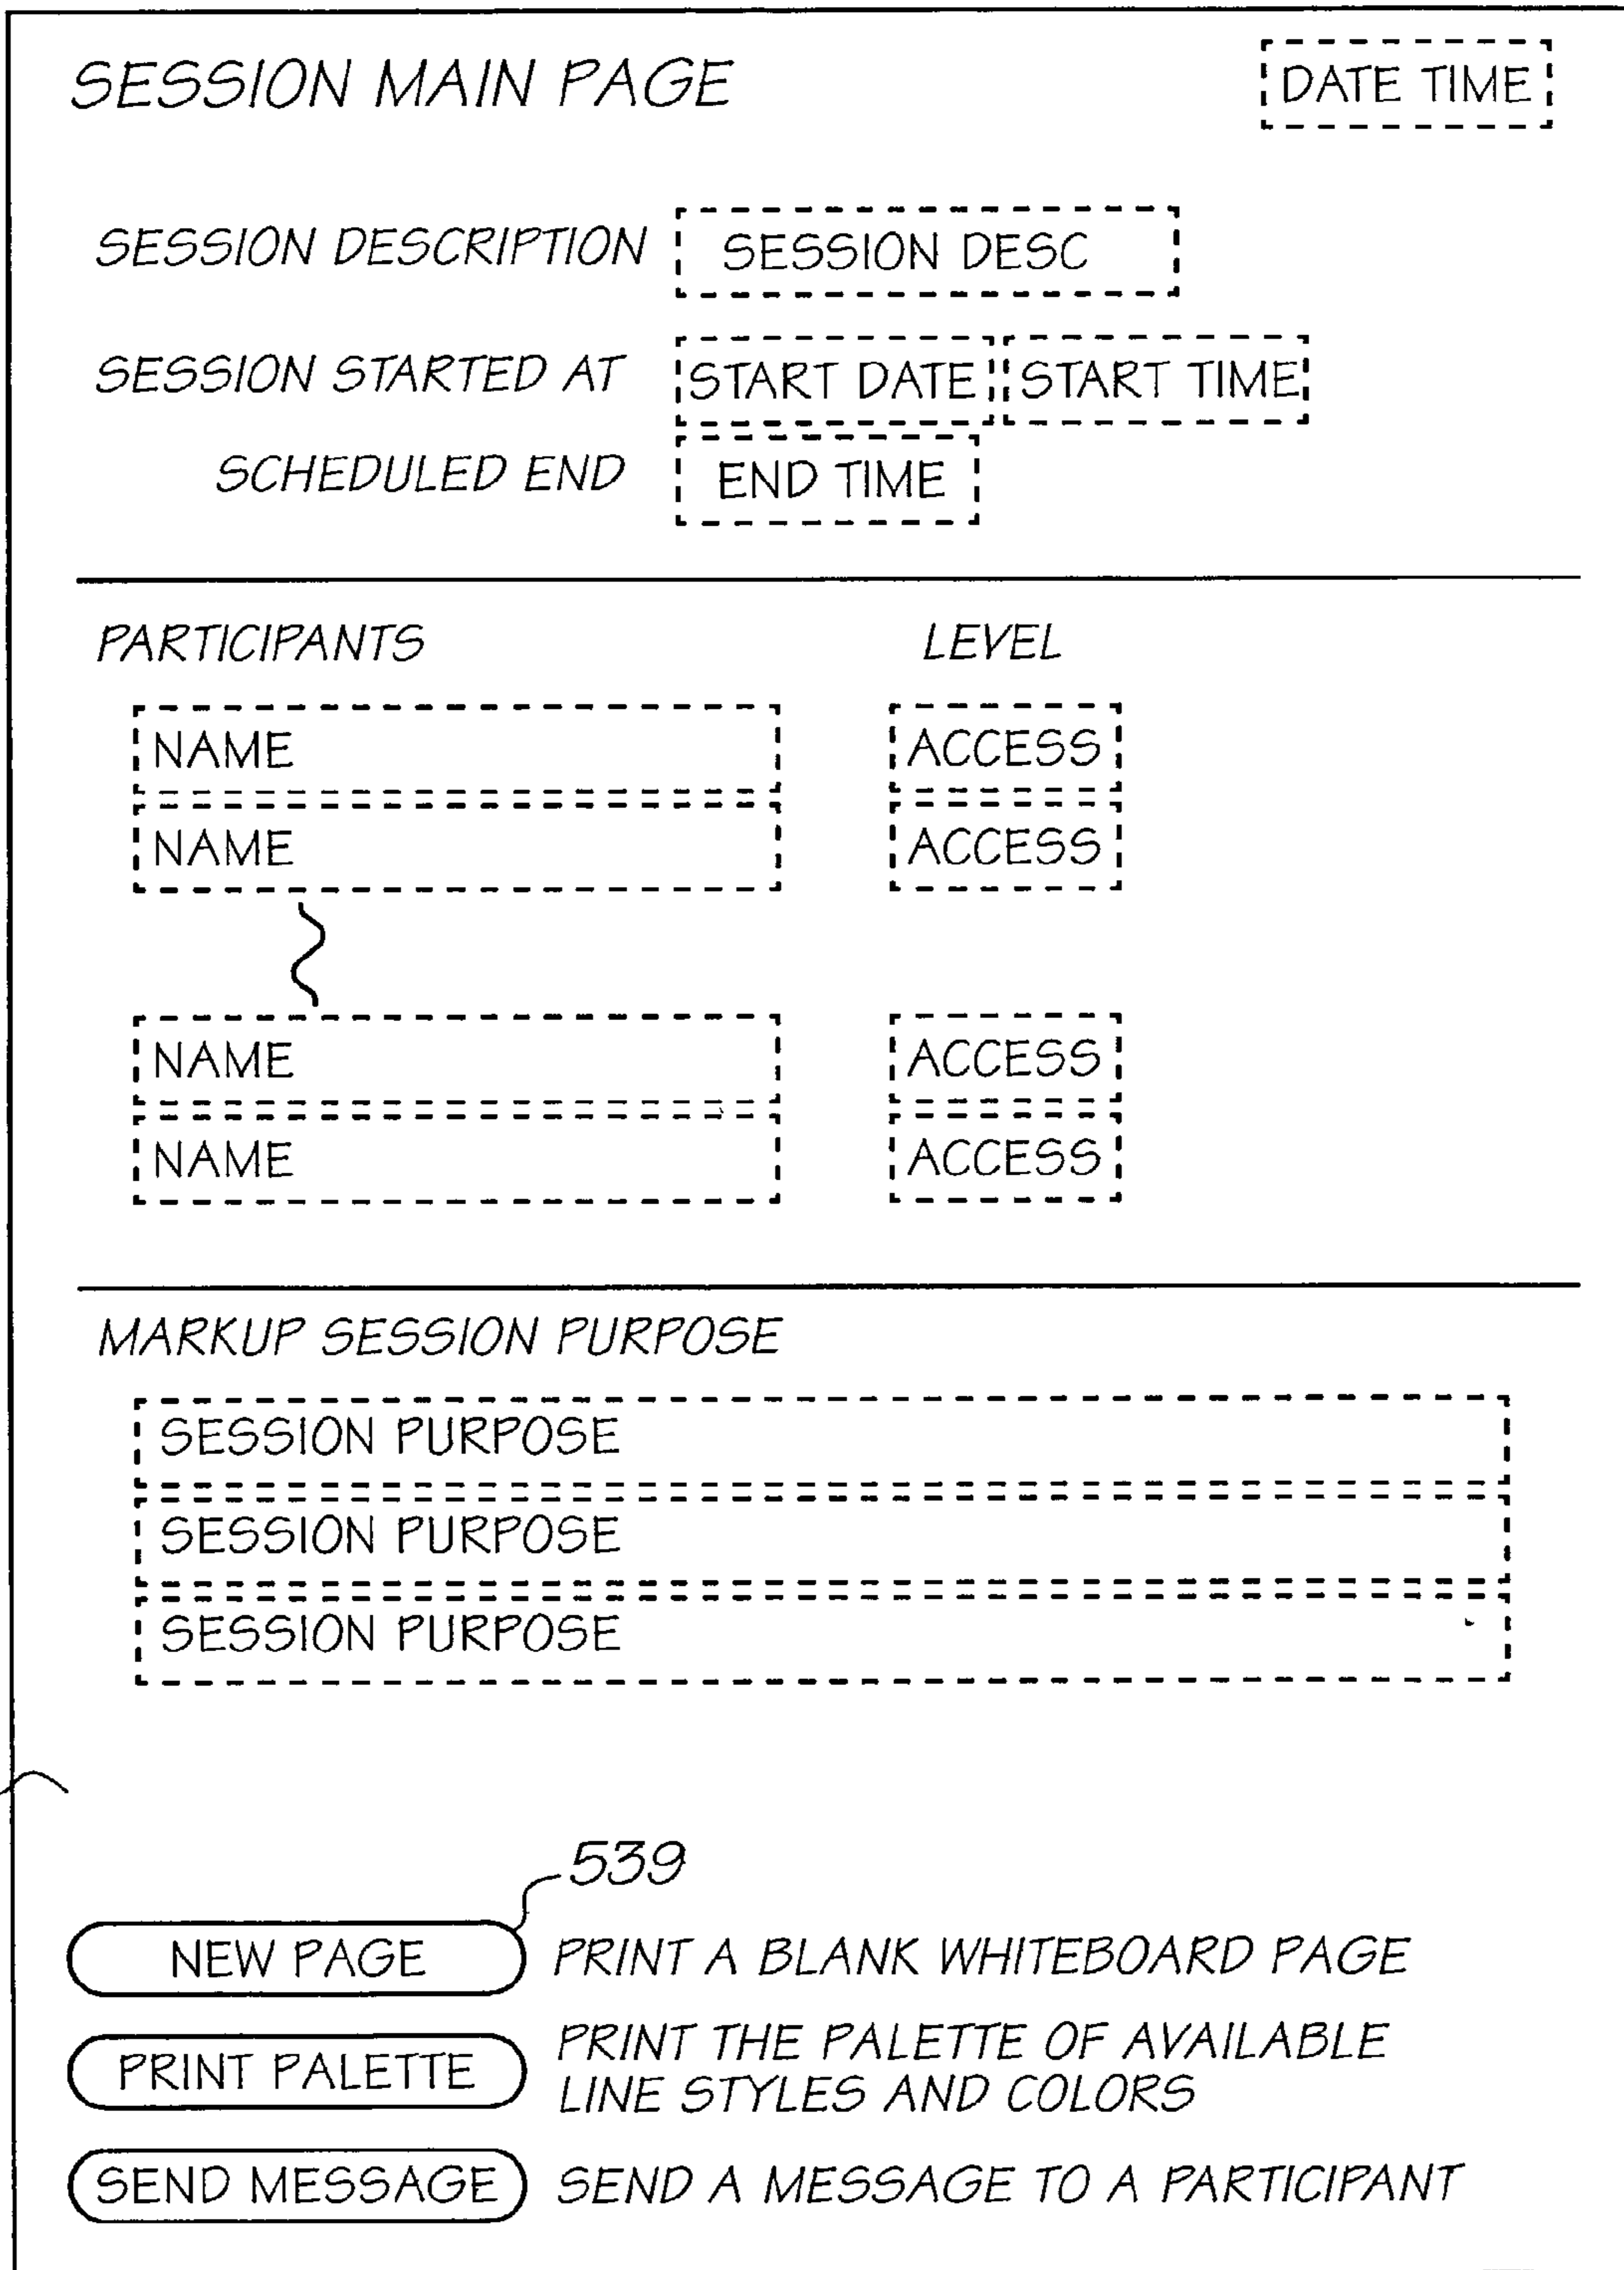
SESSION MAIN PAGE

DATE TIME

SESSION DESCRIPTION SESSION DESC

SESSION STARTED AT START DATE START TIME

SCHEDULED END END TIME

PARTICIPANTS

LEVEL

NAME
ACCESS

NAME
ACCESS

NAME
ACCESS

NAME
ACCESS

MARKUP SESSION PURPOSE

SESSION PURPOSE

SESSION PURPOSE

SESSION PURPOSE

539

NEW PAGE PRINT A BLANK WHITEBOARD PAGE

PRINT PALETTE PRINT THE PALETTE OF AVAILABLE LINE STYLES AND COLORS

SEND MESSAGE SEND A MESSAGE TO A PARTICIPANT